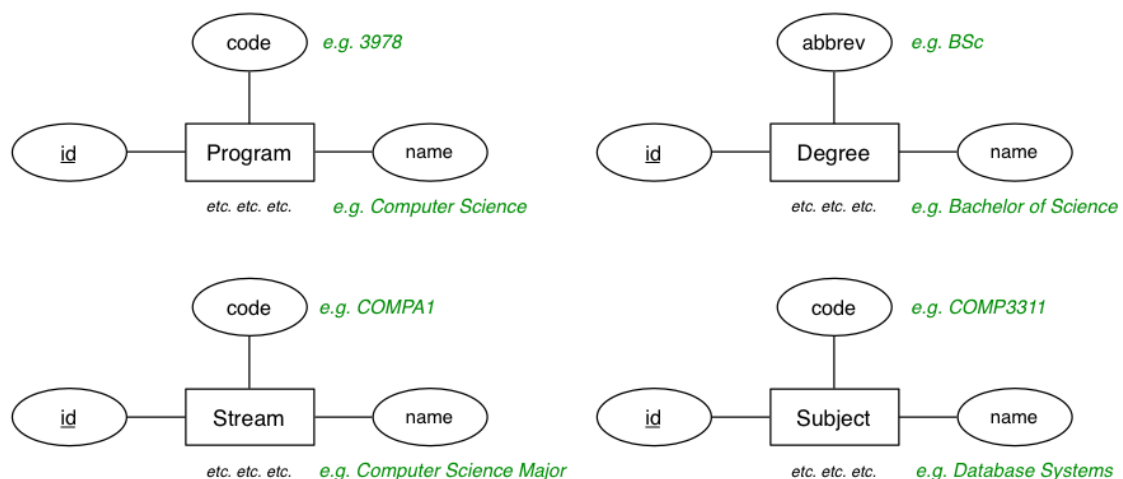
code e.g. 3978

id Program name

etc. etc. etc. e.g. Computer Science

abbrev e.g. BSc

id Degree name

etc. etc. etc. e.g. Bachelor of Science

code e.g. COMPA1

id Stream name

etc. etc. etc. e.g. Computer Science Major

code e.g. COMP3311

id Subject name

etc. etc. etc. e.g. Database Systems